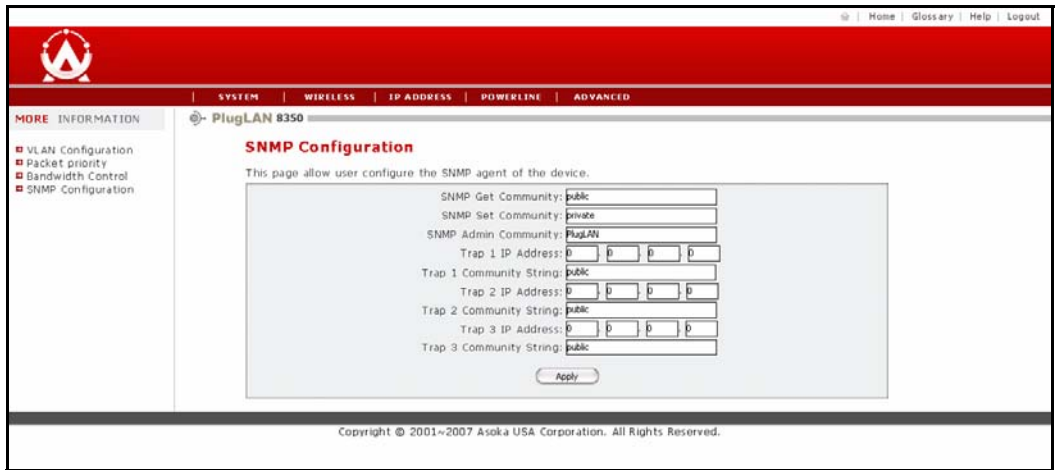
Home | Glossary | Help | Logout

SYSTEM | WIRELESS | IP ADDRESS | POWERLINE | ADVANCED

MORE INFORMATION

VLAN Configuration
Packet priority
Bandwidth Control
SNMP Configuration

PlugLAN 8350

SNMP Configuration

This page allow user configure the SNMP agent of the device.

SNMP Get Community: public
SNMP Set Community: private
SNMP Admin Community: PlugLAN
Trap 1 IP Address: 0 . 0 . 0 . 0
Trap 1 Community String: public
Trap 2 IP Address: 0 . 0 . 0 . 0
Trap 2 Community String: public
Trap 3 IP Address: 0 . 0 . 0 . 0
Trap 3 Community String: public

Apply

Copyright © 2001~2007 Asoka USA Corporation. All Rights Reserved.